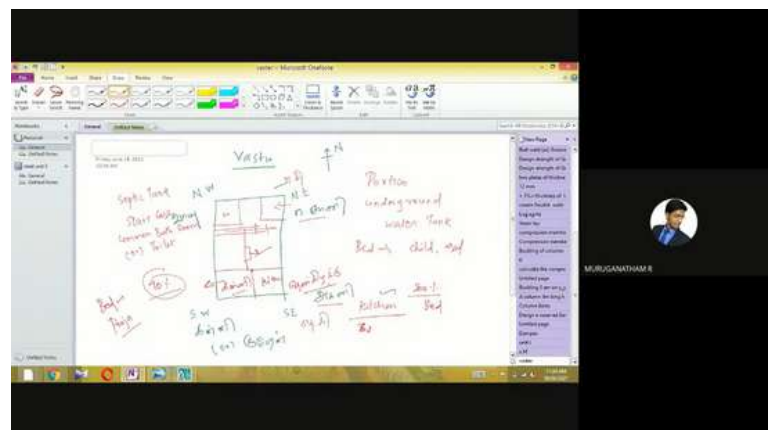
vastu - Microsoft OneNote

File Home Insert Share Draw Review View

General Untitled Notes

Vastu

N

N W

N E

Septic Tank

Stair Case

Common Bath Room (or) Toilet

Portion

underground water Tank

Bed → child, staf

Pooja

S W

S E

Kitchen

Bed

MURUGANATHAM R

New Page

Untitled page

Column Basis

Compression member

Untitled Notes